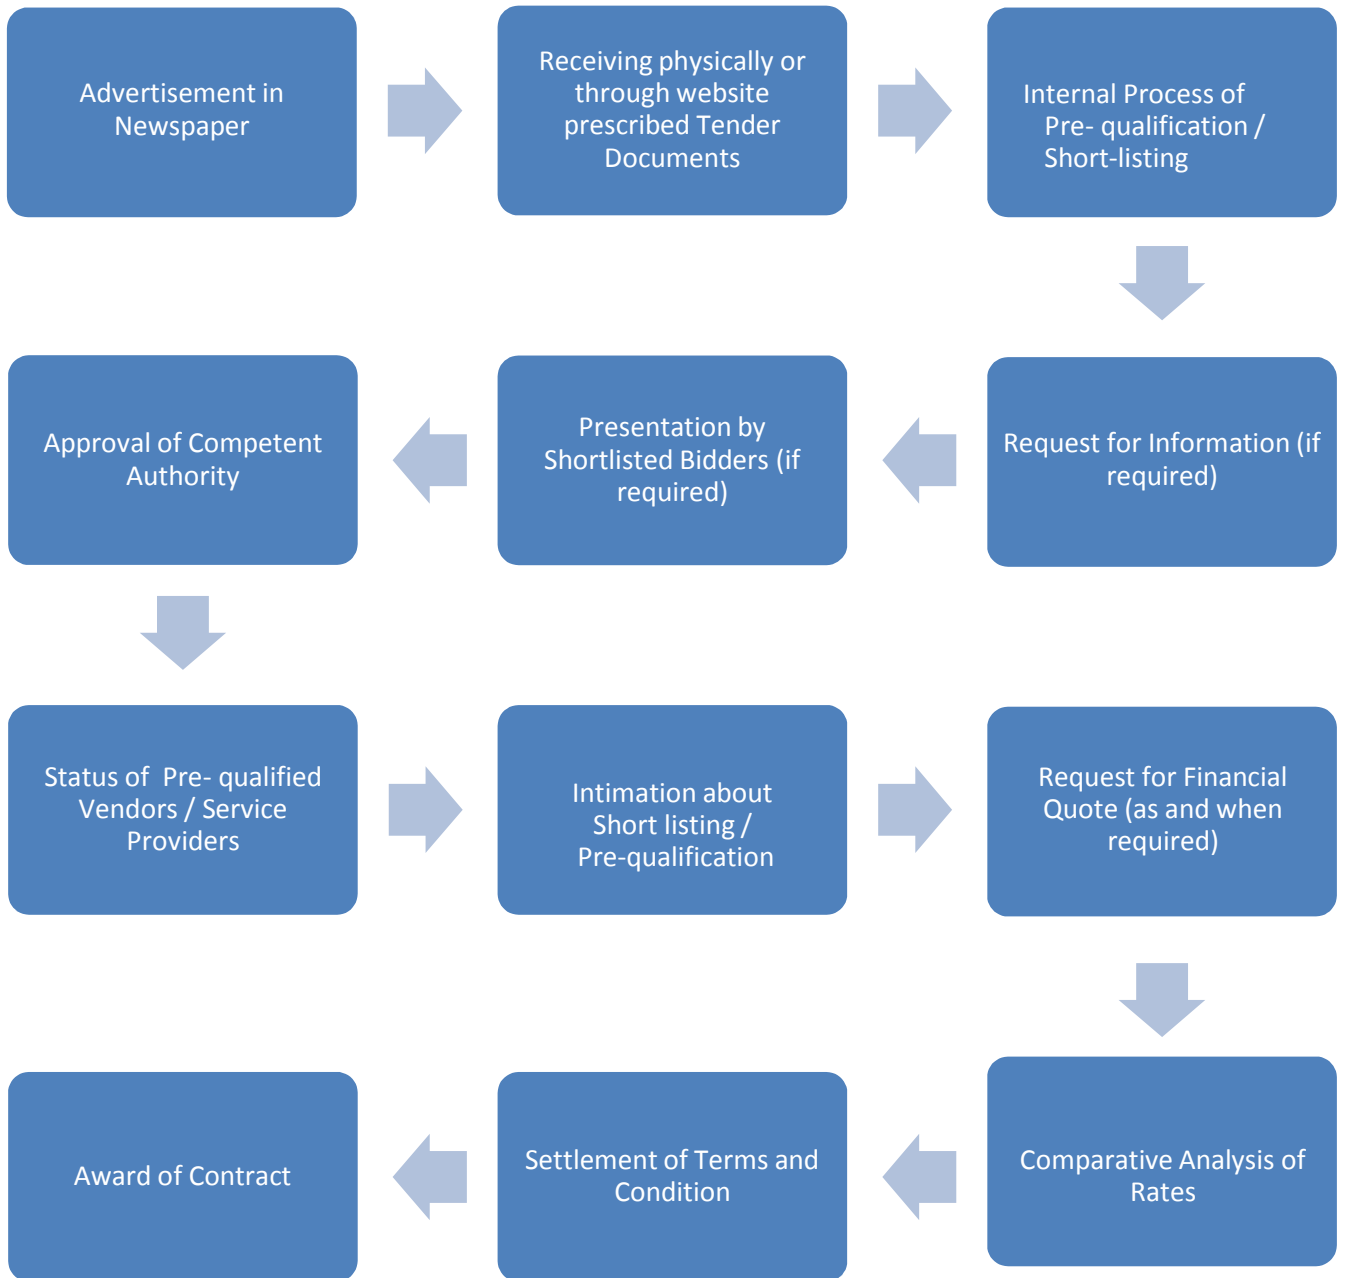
Advertisement in Newspaper

Receiving physically or through website prescribed Tender Documents

Internal Process of Pre- qualification / Short-listing

Request for Information (if required)

Presentation by Shortlisted Bidders (if required)

Approval of Competent Authority

Status of Pre- qualified Vendors / Service Providers

Intimation about Short listing / Pre-qualification

Request for Financial Quote (as and when required)

Comparative Analysis of Rates

Settlement of Terms and Condition

Award of Contract